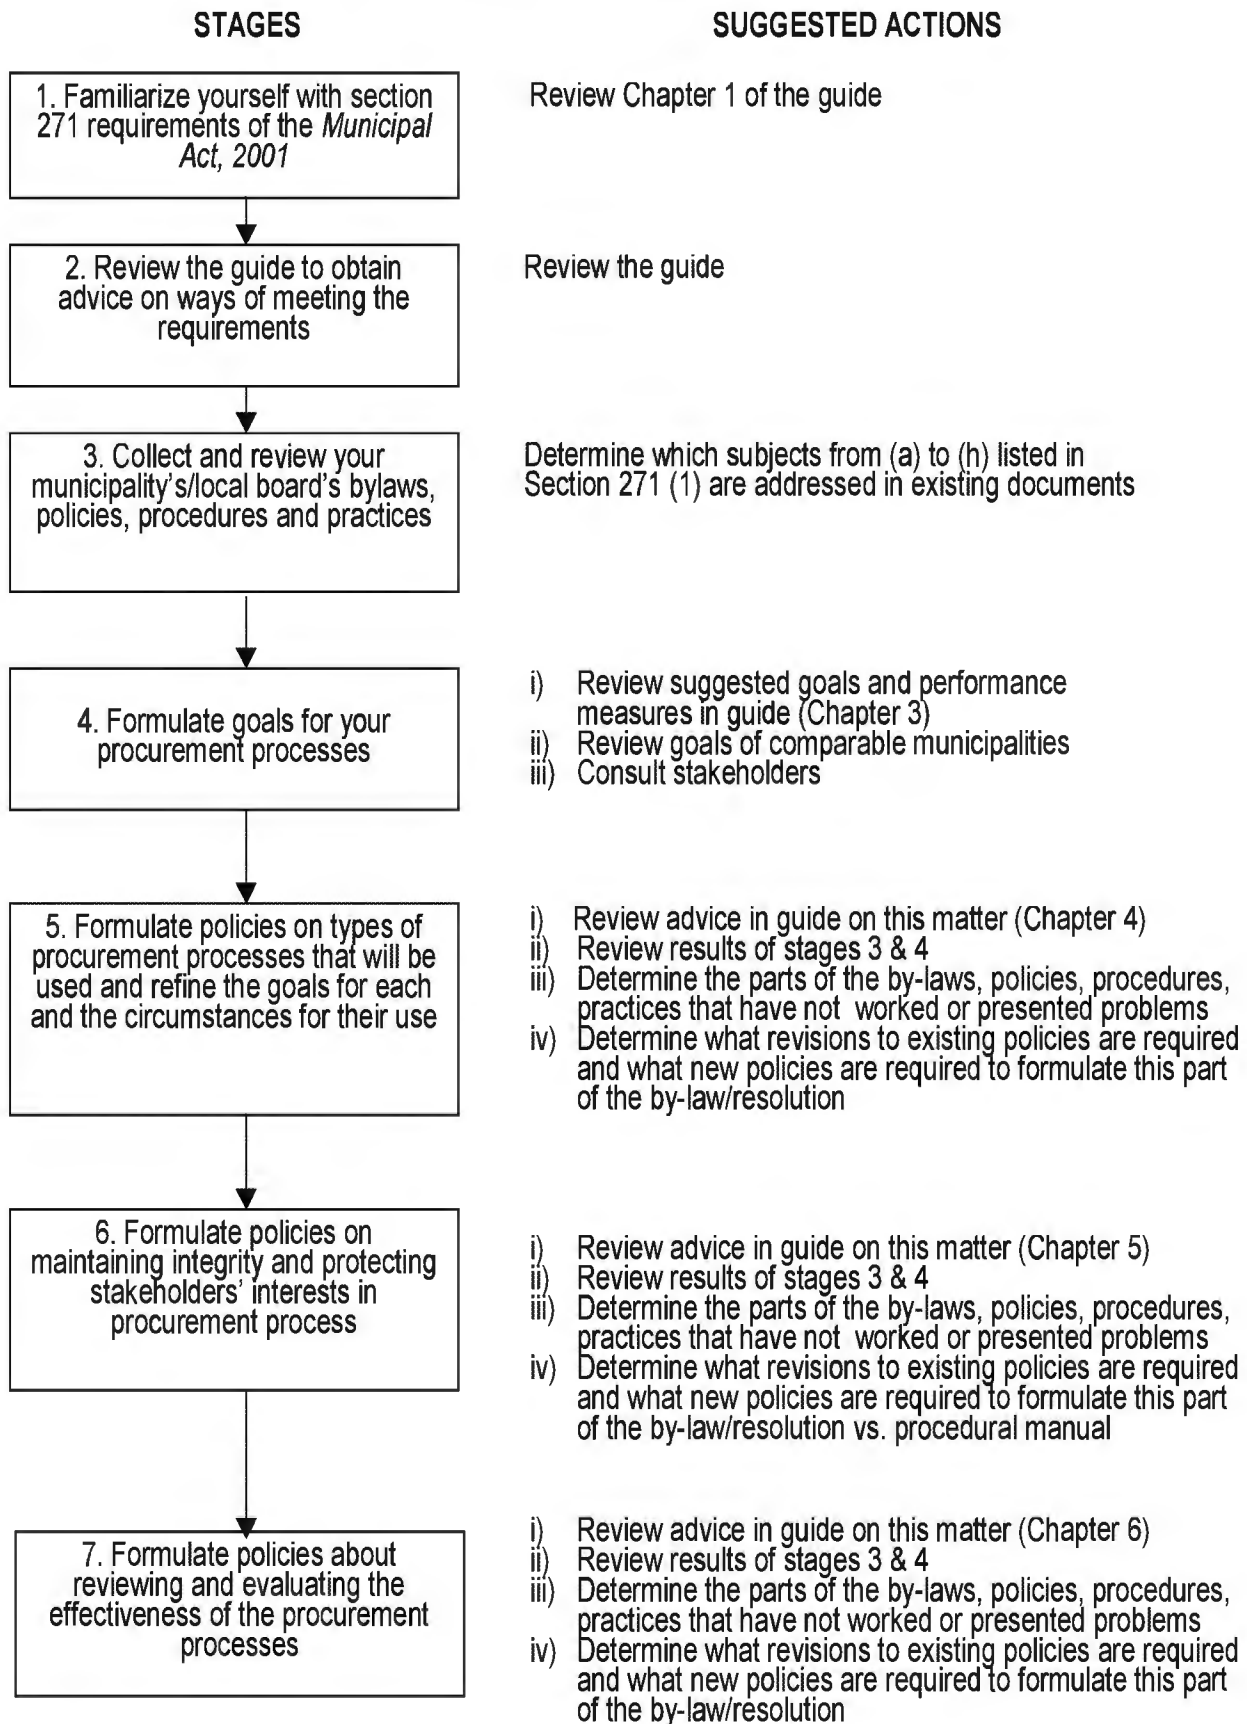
STAGES

SUGGESTED ACTIONS

1. Familiarize yourself with section 271 requirements of the *Municipal Act, 2001*

Review Chapter 1 of the guide

2. Review the guide to obtain advice on ways of meeting the requirements

Review the guide

3. Collect and review your municipality's/local board's bylaws, policies, procedures and practices

Determine which subjects from (a) to (h) listed in Section 271 (1) are addressed in existing documents

4. Formulate goals for your procurement processes

i) Review suggested goals and performance measures in guide (Chapter 3)
ii) Review goals of comparable municipalities
iii) Consult stakeholders

5. Formulate policies on types of procurement processes that will be used and refine the goals for each and the circumstances for their use

i) Review advice in guide on this matter (Chapter 4)
ii) Review results of stages 3 & 4
iii) Determine the parts of the by-laws, policies, procedures, practices that have not worked or presented problems
iv) Determine what revisions to existing policies are required and what new policies are required to formulate this part of the by-law/resolution

6. Formulate policies on maintaining integrity and protecting stakeholders' interests in procurement process

i) Review advice in guide on this matter (Chapter 5)
ii) Review results of stages 3 & 4
iii) Determine the parts of the by-laws, policies, procedures, practices that have not worked or presented problems
iv) Determine what revisions to existing policies are required and what new policies are required to formulate this part of the by-law/resolution vs. procedural manual

7. Formulate policies about reviewing and evaluating the effectiveness of the procurement processes

i) Review advice in guide on this matter (Chapter 6)
ii) Review results of stages 3 & 4
iii) Determine the parts of the by-laws, policies, procedures, practices that have not worked or presented problems
iv) Determine what revisions to existing policies are required and what new policies are required to formulate this part of the by-law/resolution